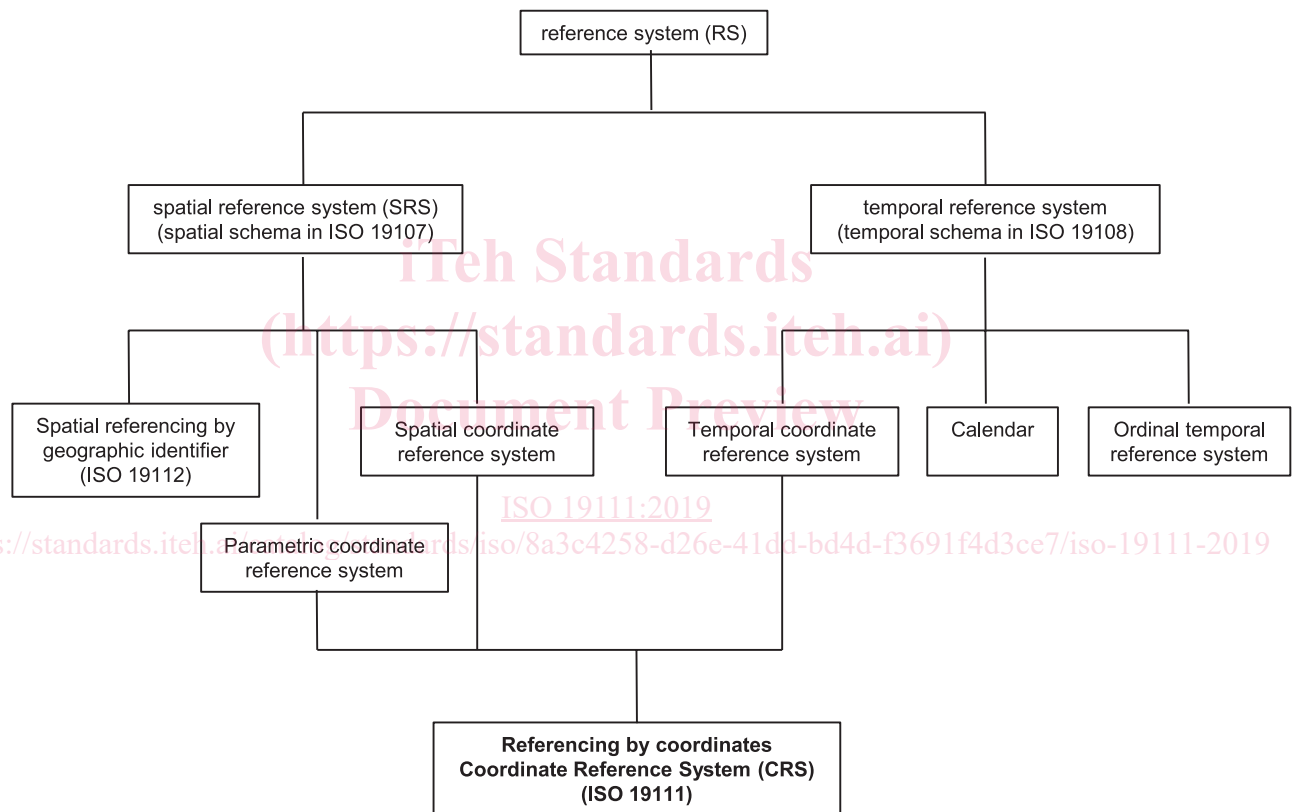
reference system (RS)

spatial reference system (SRS)
(spatial schema in ISO 19107)

temporal reference system
(temporal schema in ISO 19108)

iTeh Standards
(https://standards.iteh.ai)
Document Preview

Spatial referencing by geographic identifier (ISO 19112)

Spatial coordinate reference system

Temporal coordinate reference system

Calendar

Ordinal temporal reference system

ISO 19111:2019
https://standards.iteh.ai/catalog/standards/iso/8a3c4258-d26e-41dd-bd4d-f3691f4d3ce7/iso-19111-2019

Parametric coordinate reference system

**Referencing by coordinates
Coordinate Reference System (CRS)
(ISO 19111)**